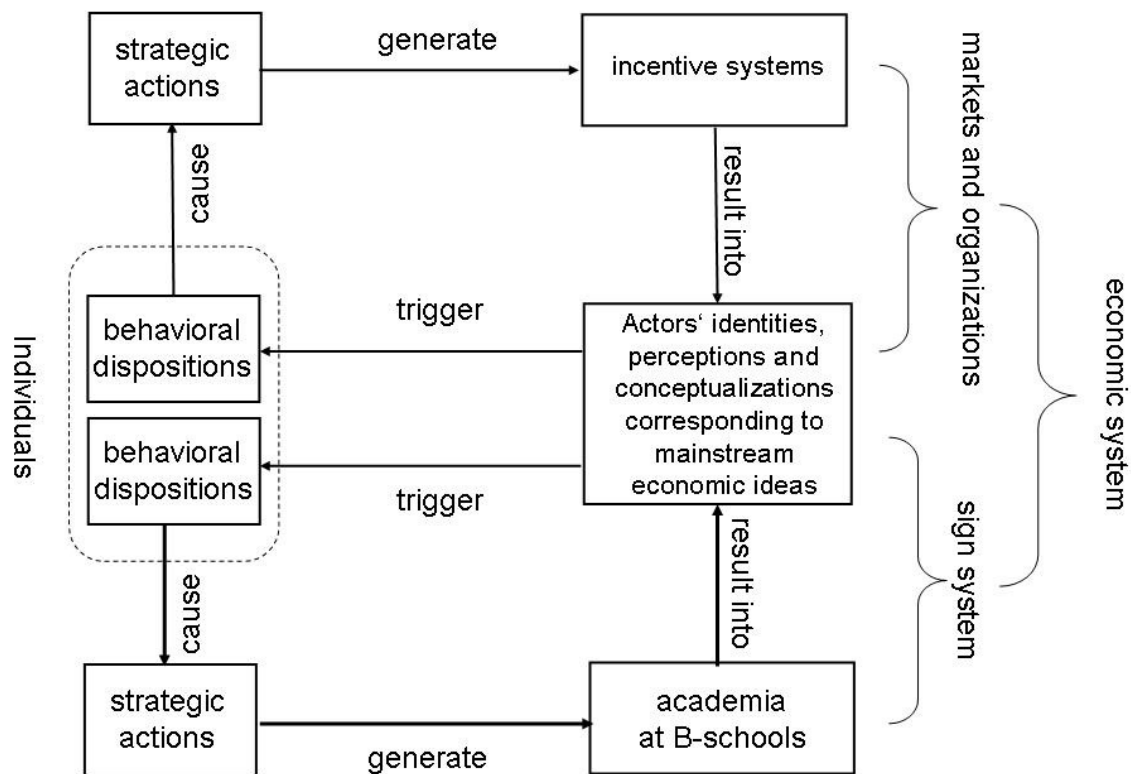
strategic actions

generate

incentive systems

markets and organizations

cause

result into

Individuals

behavioral dispositions

trigger

Actors‘ identities, perceptions and conceptualizations corresponding to mainstream economic ideas

economic system

behavioral dispositions

trigger

sign system

cause

result into

strategic actions

generate

academia at B-schools